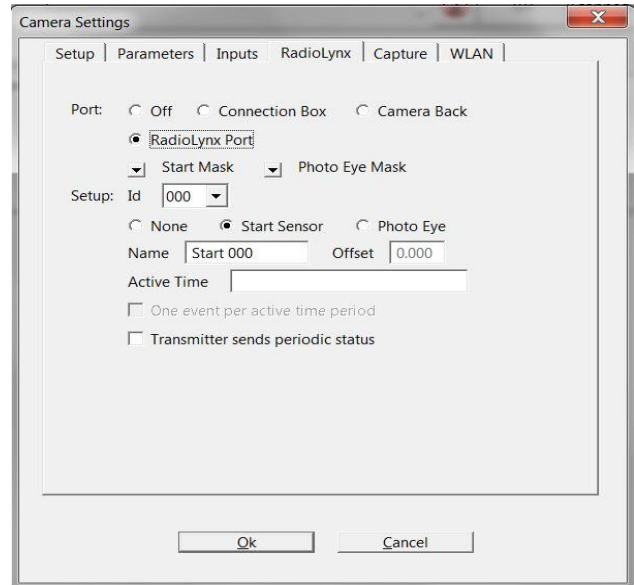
Camera Settings

Setup | Parameters | Inputs | RadioLynx | Capture | WLAN

Port: Off Connection Box Camera Back

RadioLynx Port

Start Mask Photo Eye Mask

Setup: Id 000

None Start Sensor Photo Eye

Name Start 000 Offset 0.000

Active Time

One event per active time period

Transmitter sends periodic status

Ok Cancel